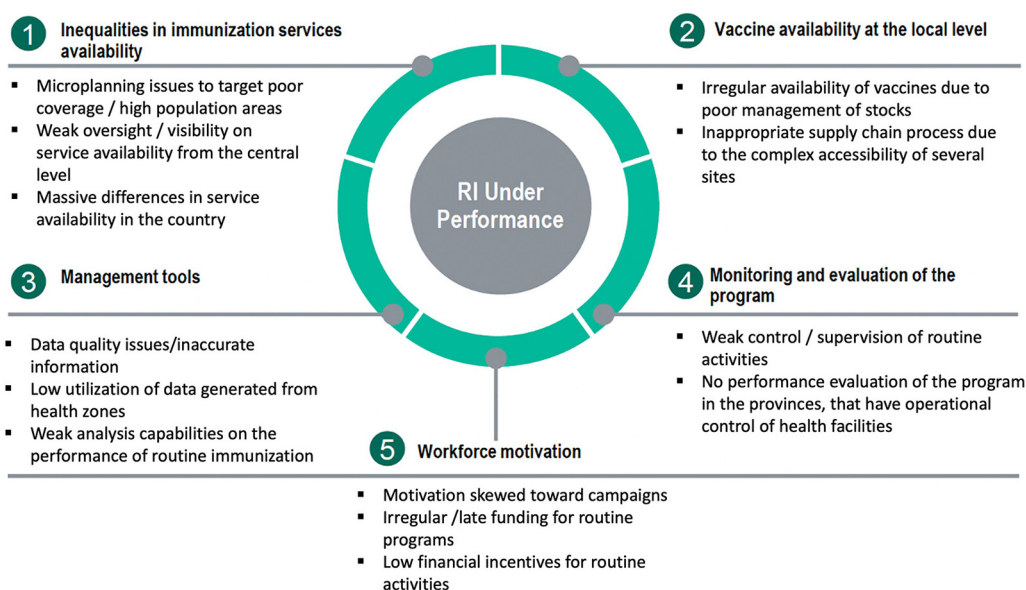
1 Inequalities in immunization services availability

- Microplanning issues to target poor coverage / high population areas
- Weak oversight / visibility on service availability from the central level
- Massive differences in service availability in the country

2 Vaccine availability at the local level

- Irregular availability of vaccines due to poor management of stocks
- Inappropriate supply chain process due to the complex accessibility of several sites

RI Under Performance

3 Management tools

- Data quality issues/inaccurate information
- Low utilization of data generated from health zones
- Weak analysis capabilities on the performance of routine immunization

4 Monitoring and evaluation of the program

- Weak control / supervision of routine activities
- No performance evaluation of the program in the provinces, that have operational control of health facilities

5 Workforce motivation

- Motivation skewed toward campaigns
- Irregular /late funding for routine programs
- Low financial incentives for routine activities